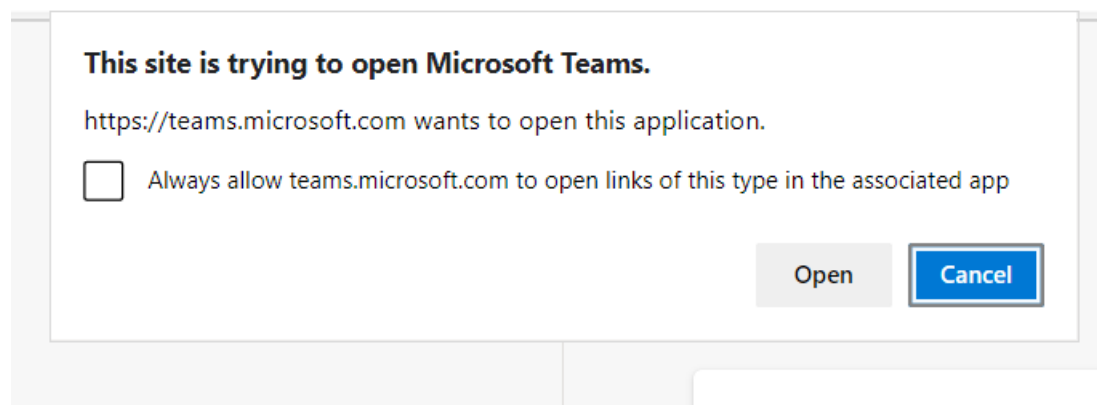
This site is trying to open Microsoft Teams.

https://teams.microsoft.com wants to open this application.

Always allow teams.microsoft.com to open links of this type in the associated app

Open

Cancel